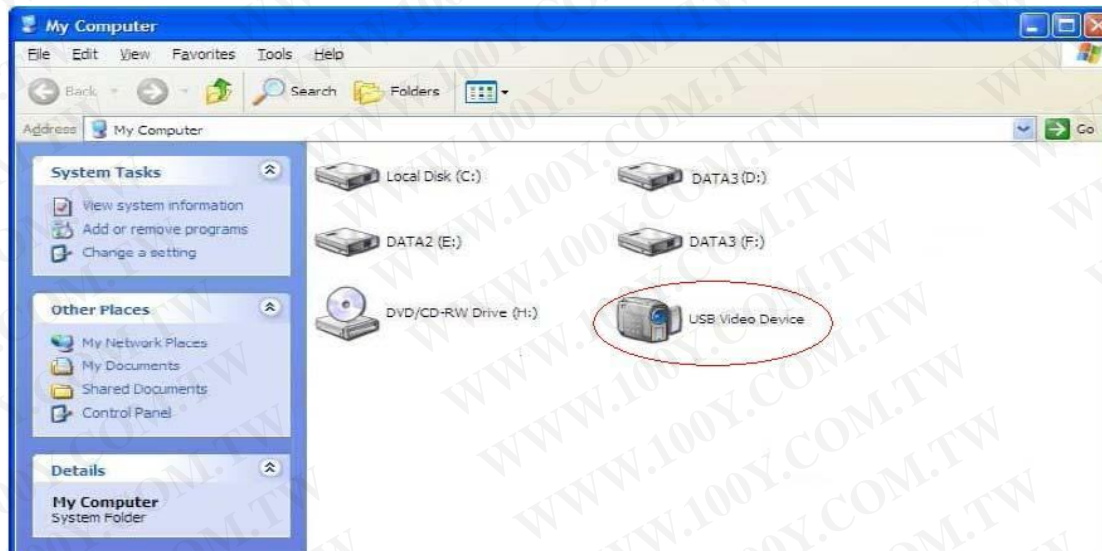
My Computer

File Edit View Favorites Tools Help

Back Search Folders

Address My Computer Go

System Tasks
View system information
Add or remove programs
Change a setting

Other Places
My Network Places
My Documents
Shared Documents
Control Panel

Details
My Computer
System Folder

Local Disk (C:)
DATA3 (D:)
DATA2 (E:)
DATA3 (F:)
DVD/CD-RW Drive (H:)
USB Video Device

WWW.100Y.COM.TW